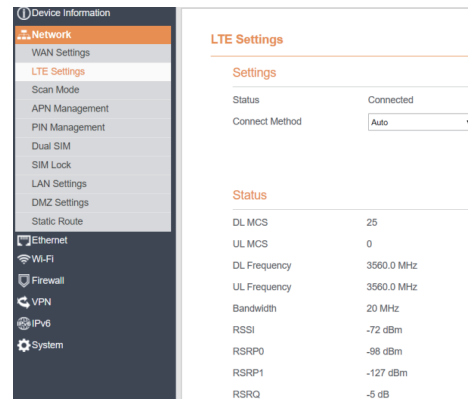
Device Information
Network
WAN Settings
LTE Settings
Scan Mode
APN Management
PIN Management
Dual SIM
SIM Lock
LAN Settings
DMZ Settings
Static Route
Ethernet
Wi-Fi
Firewall
VPN
IPv6
System

LTE Settings

Settings

| | |
|---|---|
| Status | Connected |
| Connect Method | Auto |

Status

| | |
|---|---|
| DL MCS | 25 |
| UL MCS | 0 |
| DL Frequency | 3560.0 MHz |
| UL Frequency | 3560.0 MHz |
| Bandwidth | 20 MHz |
| RSSI | -72 dBm |
| RSRP0 | -98 dBm |
| RSRP1 | -127 dBm |
| RSRQ | -5 dB |